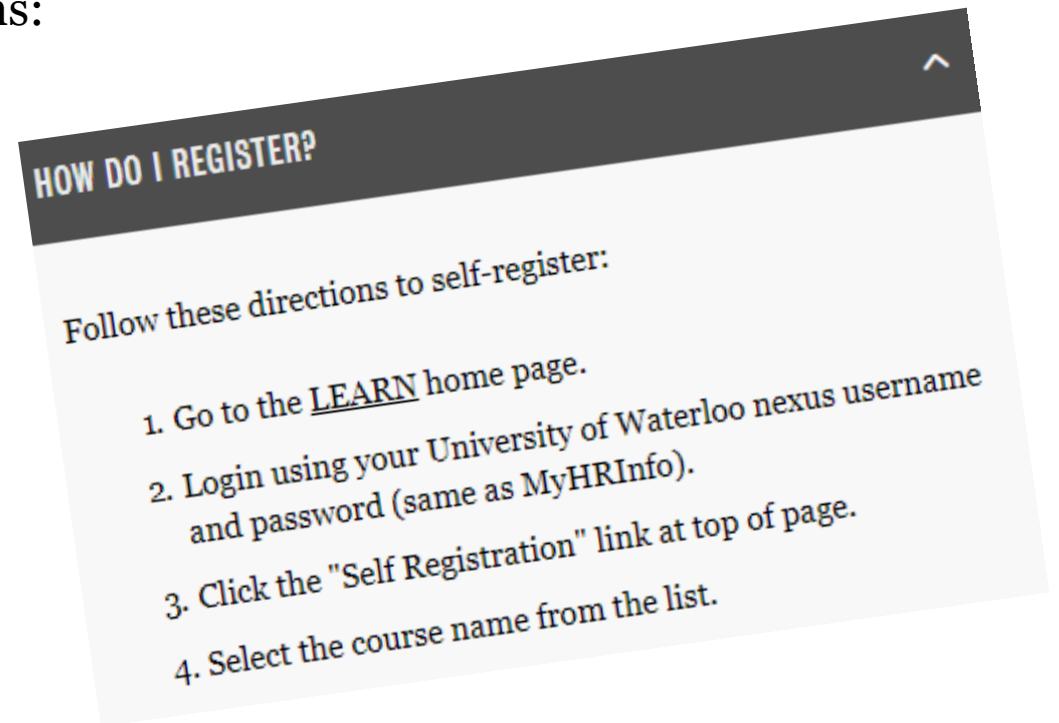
ns:

HOW DO I REGISTER?

Follow these directions to self-register:

1. Go to the LEARN home page.
2. Login using your University of Waterloo nexus username and password (same as MyHRInfo).
3. Click the "Self Registration" link at top of page.
4. Select the course name from the list.